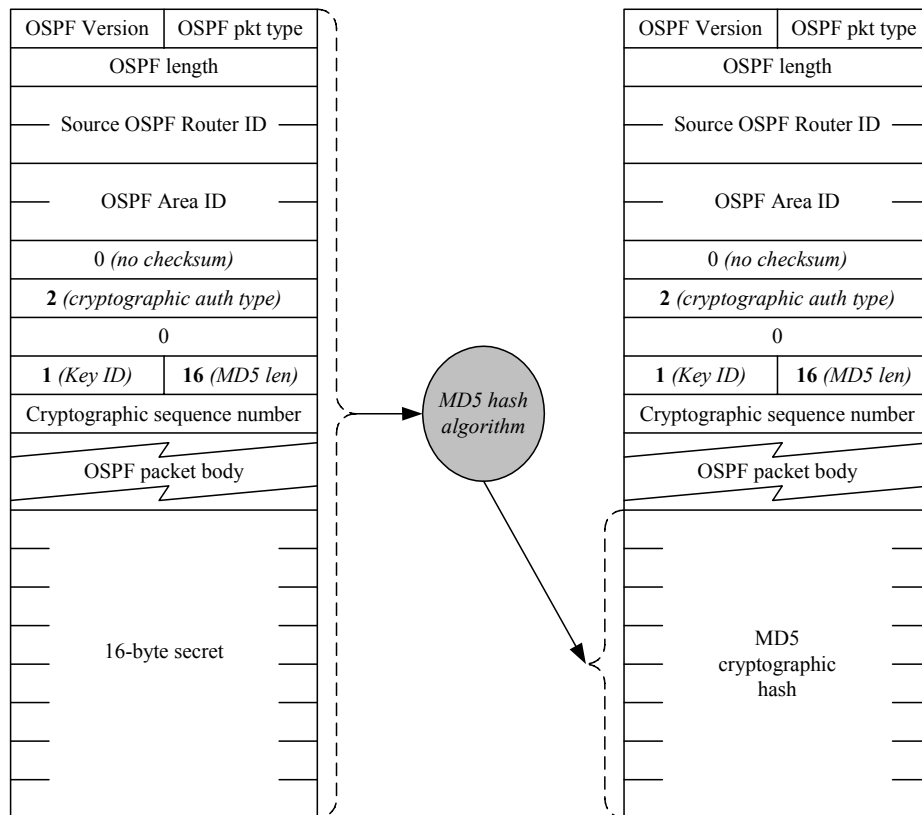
OSPF Version
OSPF pkt type
OSPF length
Source OSPF Router ID
OSPF Area ID
0 *(no checksum)*
**2** *(cryptographic auth type)*
0
**1** *(Key ID)*
**16** *(MD5 len)*
Cryptographic sequence number
OSPF packet body
16-byte secret

*MD5 hash algorithm*

OSPF Version
OSPF pkt type
OSPF length
Source OSPF Router ID
OSPF Area ID
0 *(no checksum)*
**2** *(cryptographic auth type)*
0
**1** *(Key ID)*
**16** *(MD5 len)*
Cryptographic sequence number
OSPF packet body
MD5 cryptographic hash